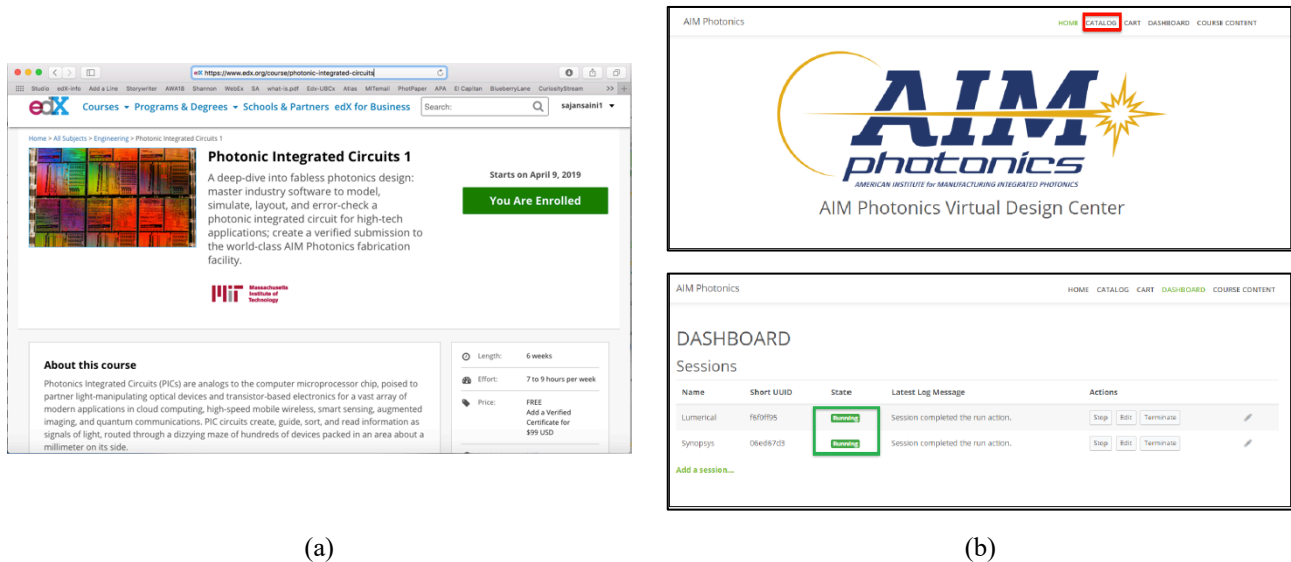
edX https://www.edx.org/course/photonic-integrated-circuits

Studio edX-Info Add a Line Storywriter AWA18 Shannon WebEx SA what-is.pdf Edx-UBCs Atlas MITemail PhotPaper APA El Capitan BlueberryLane CuriosityStream >>

edX Courses Programs & Degrees Schools & Partners edX for Business Search: sajansaini1

Home > All Subjects > Engineering > Photonic Integrated Circuits 1

Photonic Integrated Circuits 1

A deep-dive into fabless photonics design: master industry software to model, simulate, layout, and error-check a photonic integrated circuit for high-tech applications; create a verified submission to the world-class AIM Photonics fabrication facility.

Massachusetts Institute of Technology

Starts on April 9, 2019

You Are Enrolled

About this course

Photonics Integrated Circuits (PICs) are analogs to the computer microprocessor chip, poised to partner light-manipulating optical devices and transistor-based electronics for a vast array of modern applications in cloud computing, high-speed mobile wireless, smart sensing, augmented imaging, and quantum communications. PIC circuits create, guide, sort, and read information as signals of light, routed through a dizzying maze of hundreds of devices packed in an area about a millimeter on its side.

Length: 6 weeks

Effort: 7 to 9 hours per week

Price: FREE Add a Verified Certificate for $99 USD

(a)

AIM Photonics HOME CATALOG CART DASHBOARD COURSE CONTENT

AIM photonics
AMERICAN INSTITUTE for MANUFACTURING INTEGRATED PHOTONICS

AIM Photonics Virtual Design Center

AIM Photonics HOME CATALOG CART DASHBOARD COURSE CONTENT

DASHBOARD

Sessions

| Name | Short UUID | State | Latest Log Message | Actions |
|---|---|---|---|---|
| Lumerical | f6f0ff95 | Running | Session completed the run action. | Stop Edit Terminate |
| Synopsys | 06ed67d3 | Running | Session completed the run action. | Stop Edit Terminate |

Add a session...

(b)